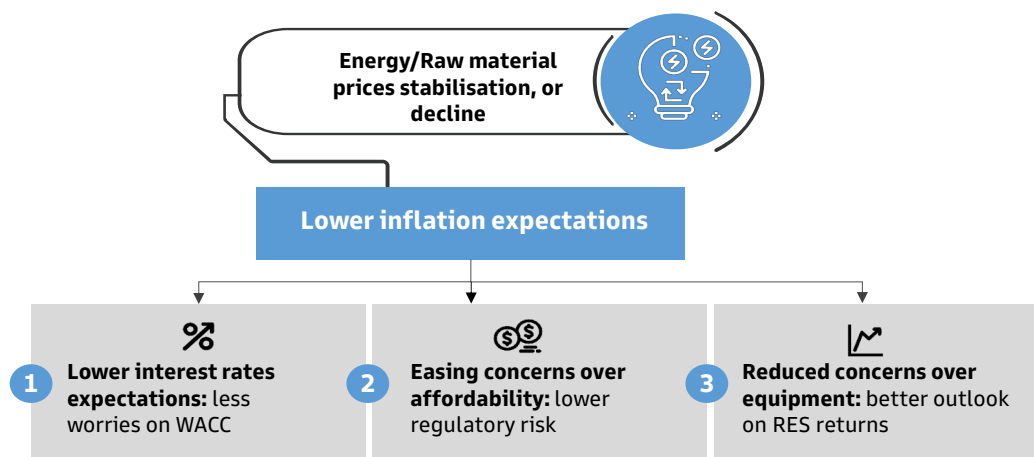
Energy/Raw material prices stabilisation, or decline

Lower inflation expectations

1 Lower interest rates expectations: less worries on WACC

2 Easing concerns over affordability: lower regulatory risk

3 Reduced concerns over equipment: better outlook on RES returns